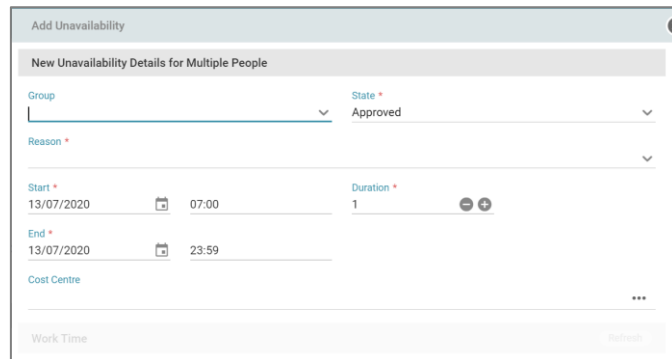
Add Unavailability

New Unavailability Details for Multiple People

Group

State *
Approved

Reason *

Start *
13/07/2020
07:00

Duration *
1

End *
13/07/2020
23:59

Cost Centre

...

Work Time

Refresh